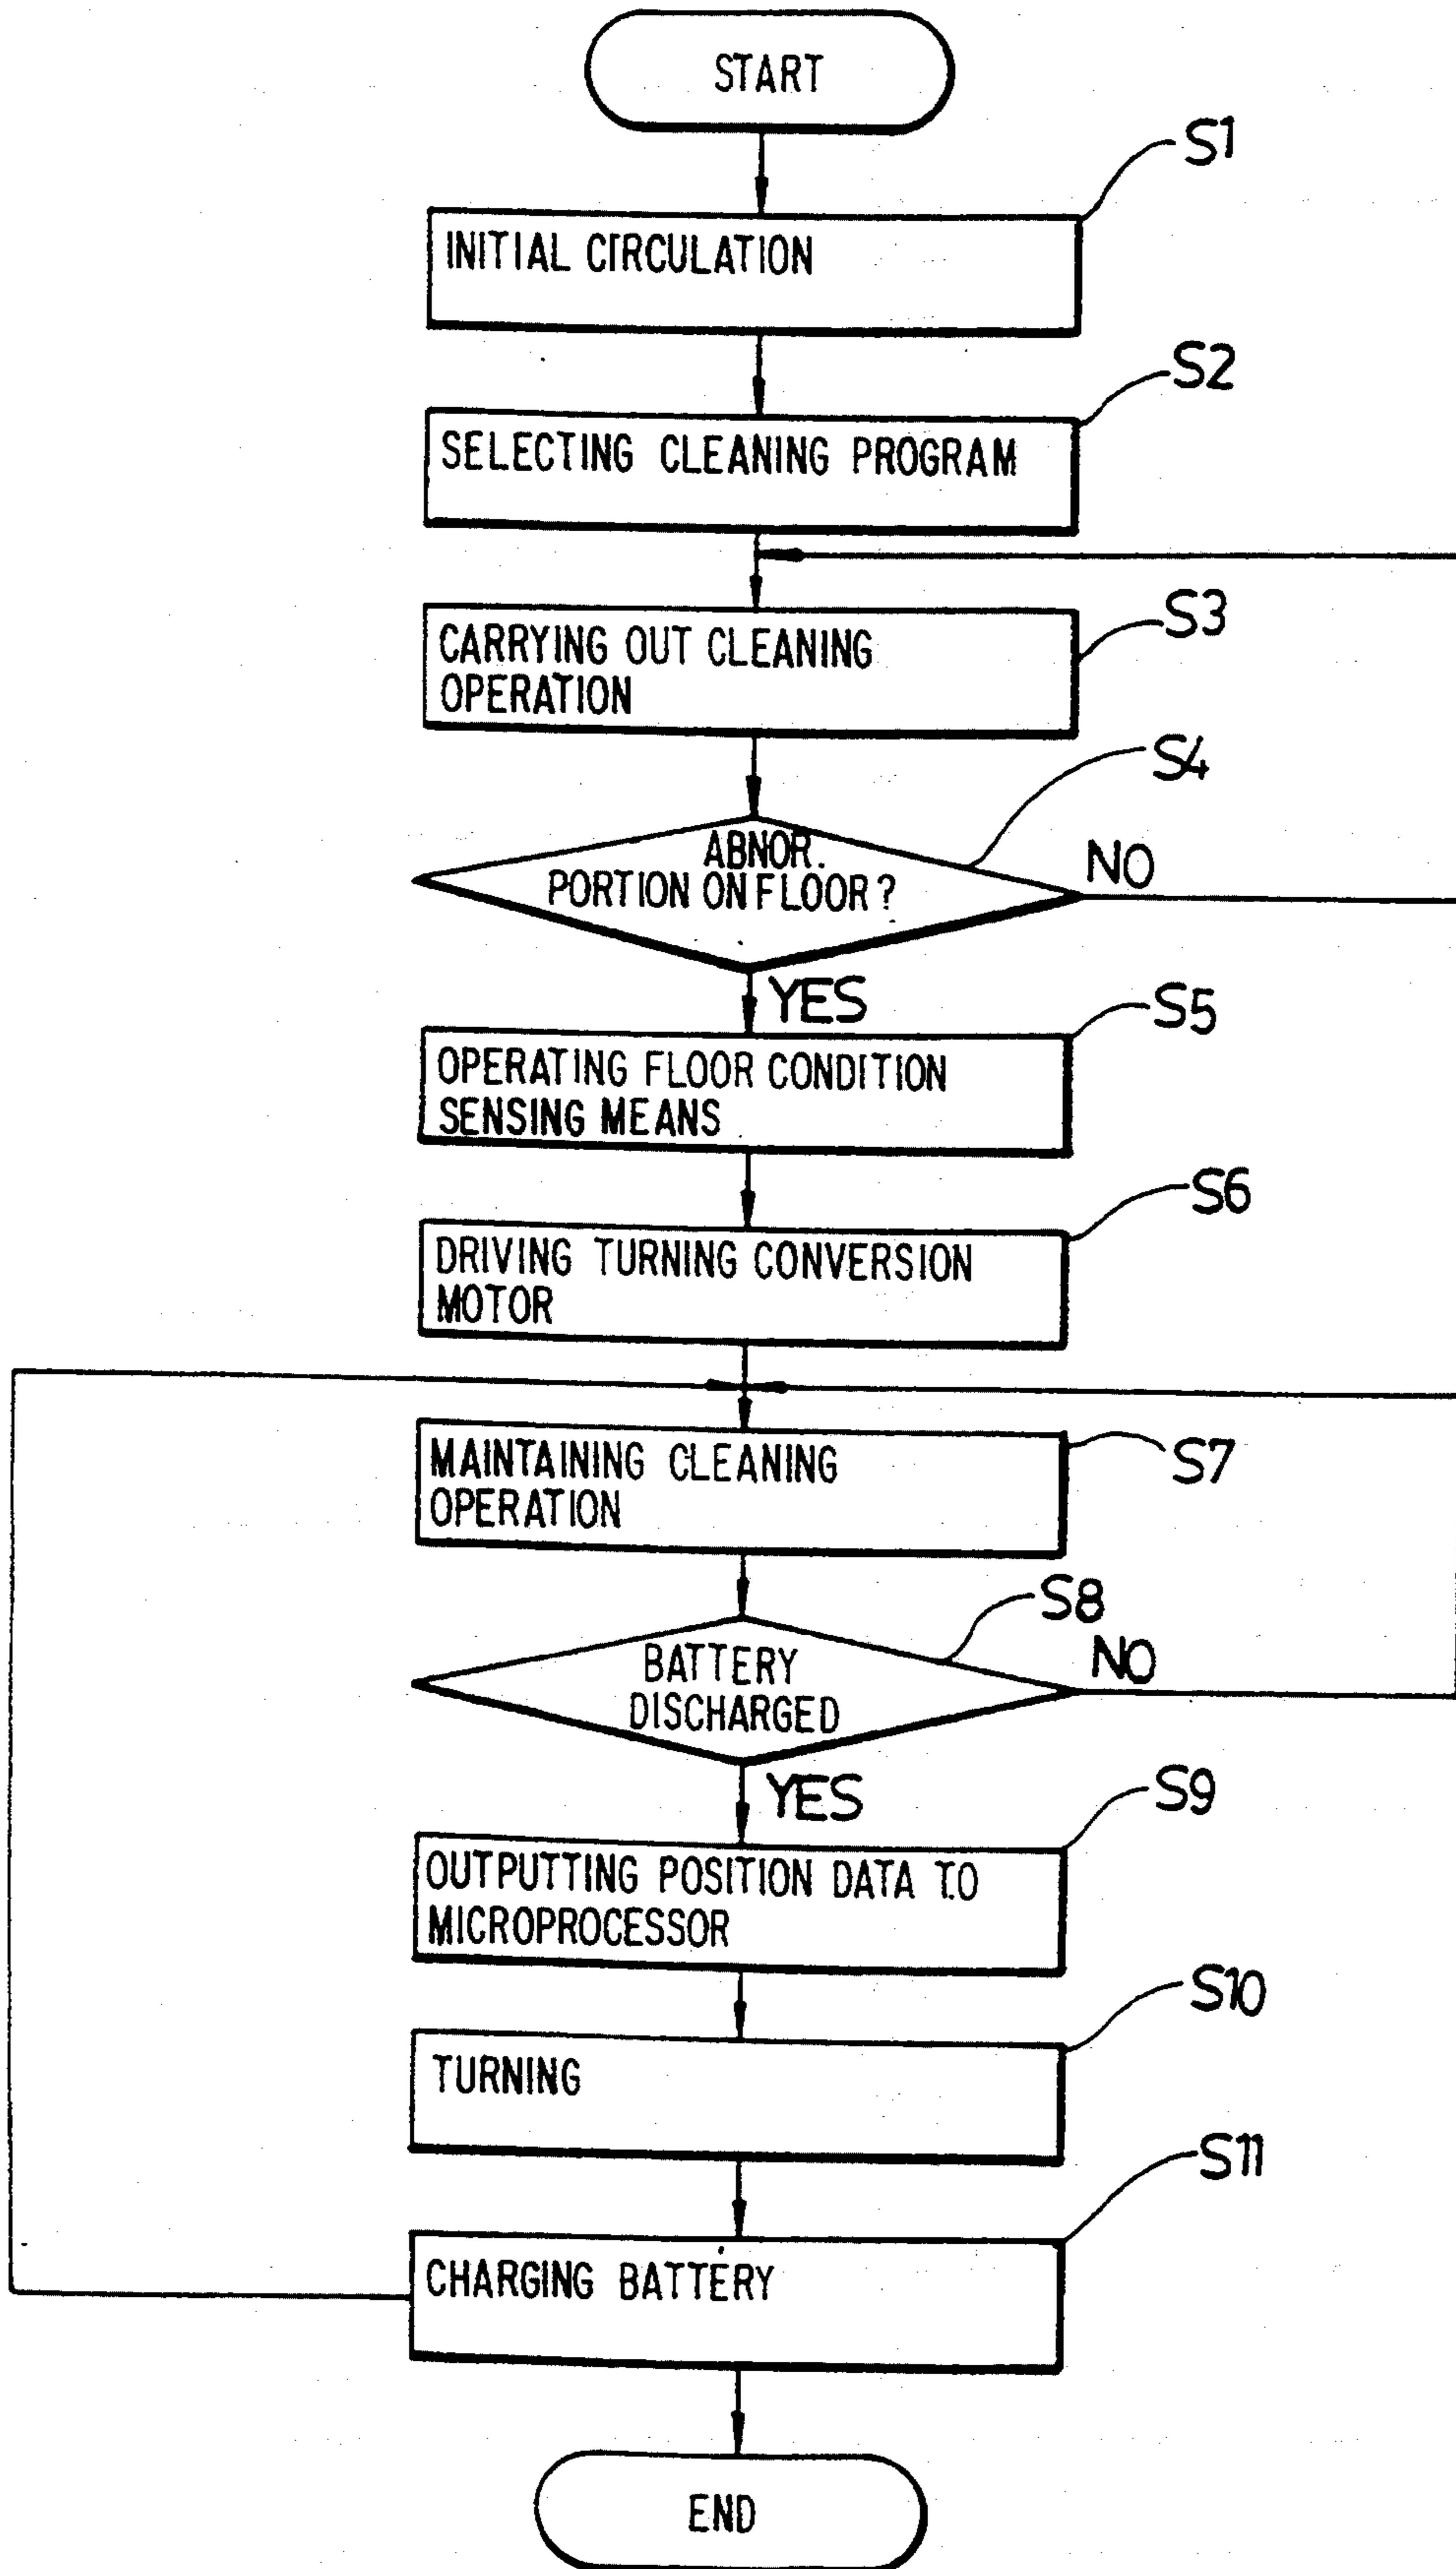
START

S1

INITIAL CIRCULATION

S2

SELECTING CLEANING PROGRAM

S3

CARRYING OUT CLEANING OPERATION

S4

ABNOR. PORTION ON FLOOR ?

NO

YES

S5

OPERATING FLOOR CONDITION SENSING MEANS

S6

DRIVING TURNING CONVERSION MOTOR

S7

MAINTAINING CLEANING OPERATION

S8

BATTERY DISCHARGED

NO

YES

S9

OUTPUTTING POSITION DATA TO MICROPROCESSOR

S10

TURNING

S11

CHARGING BATTERY

END